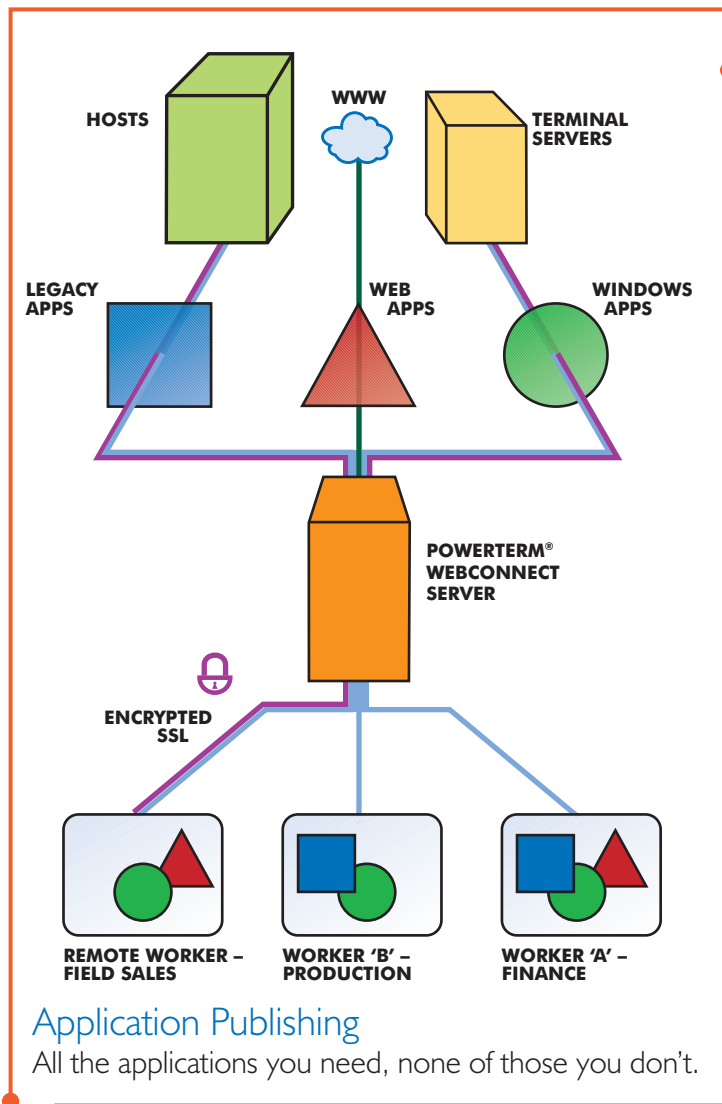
HOSTS

WWW

TERMINAL SERVERS

LEGACY APPS

WEB APPS

WINDOWS APPS

POWERTERM® WEBCONNECT SERVER

ENCRYPTED SSL

REMOTE WORKER – FIELD SALES

WORKER 'B' – PRODUCTION

WORKER 'A' – FINANCE

Application Publishing

All the applications you need, none of those you don't.